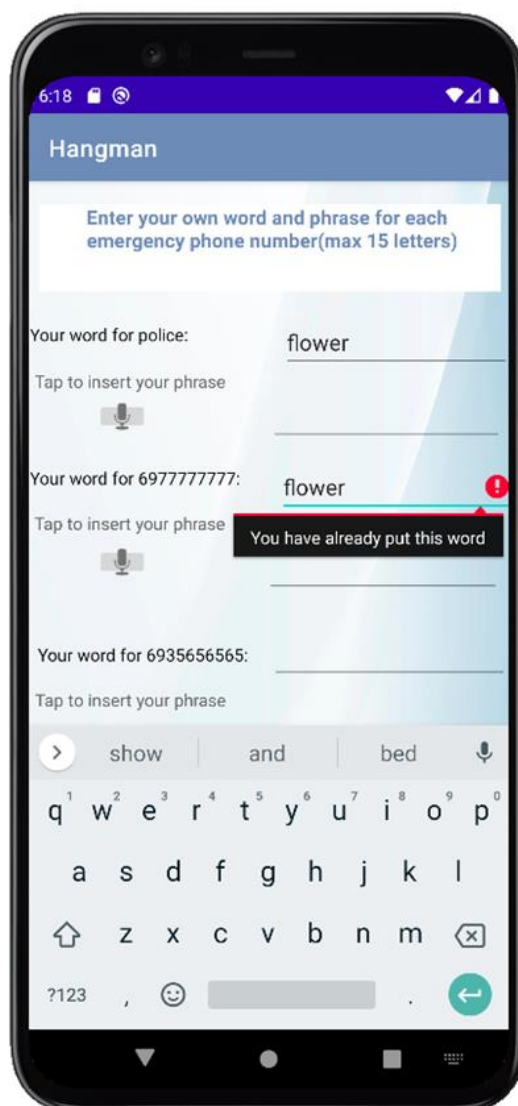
6:18

Hangman

Enter your own word and phrase for each emergency phone number(max 15 letters)

Your word for police:
flower

Tap to insert your phrase

Your word for 6977777777:
flower

Tap to insert your phrase

You have already put this word

Your word for 6935656565:

Tap to insert your phrase

show and bed

q 1 w 2 e 3 r 4 t 5 y 6 u 7 i 8 o 9 p 0
a s d f g h j k l
z x c v b n m
?123 , .